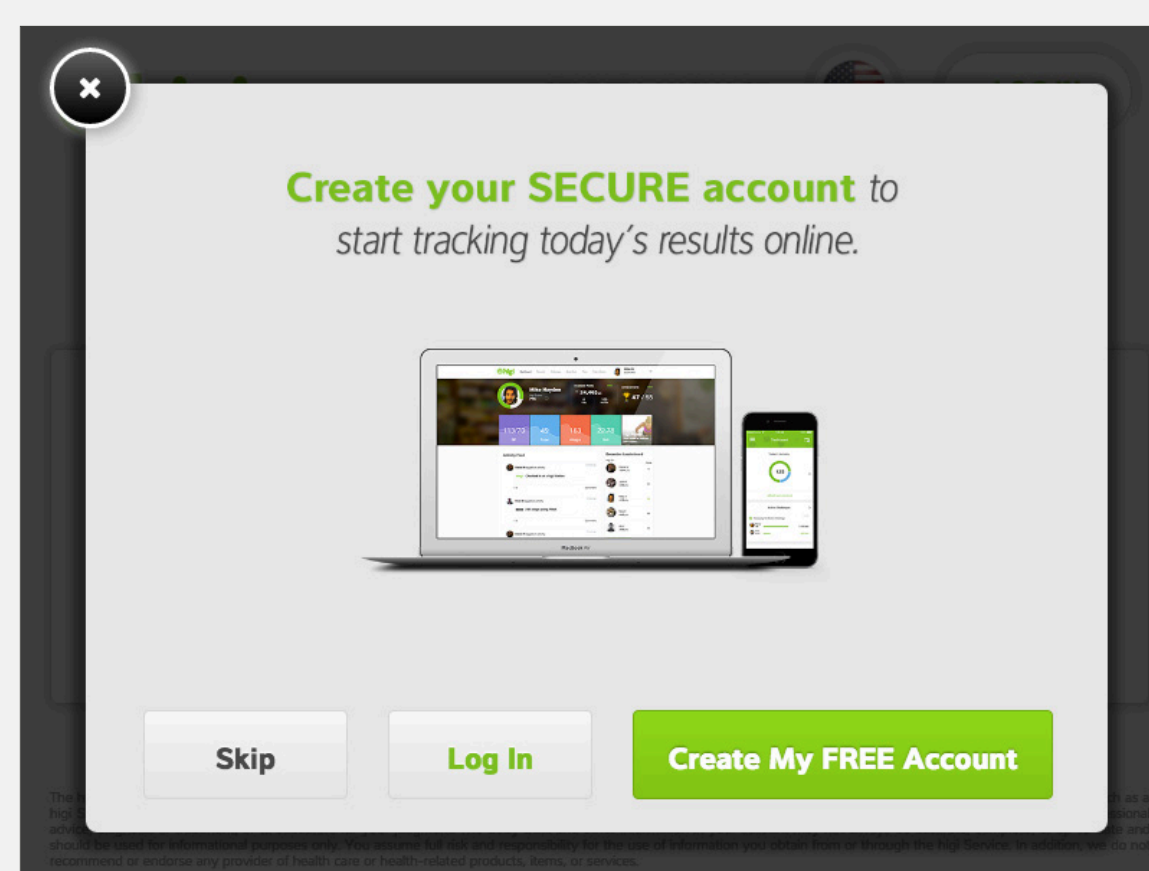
×

Create your SECURE account to start tracking today's results online.

Skip

Log In

Create My FREE Account

The h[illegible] ch as a higi. S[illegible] ational advic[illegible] te and should be used for informational purposes only. You assume full risk and responsibility for the use of information you obtain from or through the higi Service. In addition, we do not recommend or endorse any provider of health care or health-related products, items, or services.